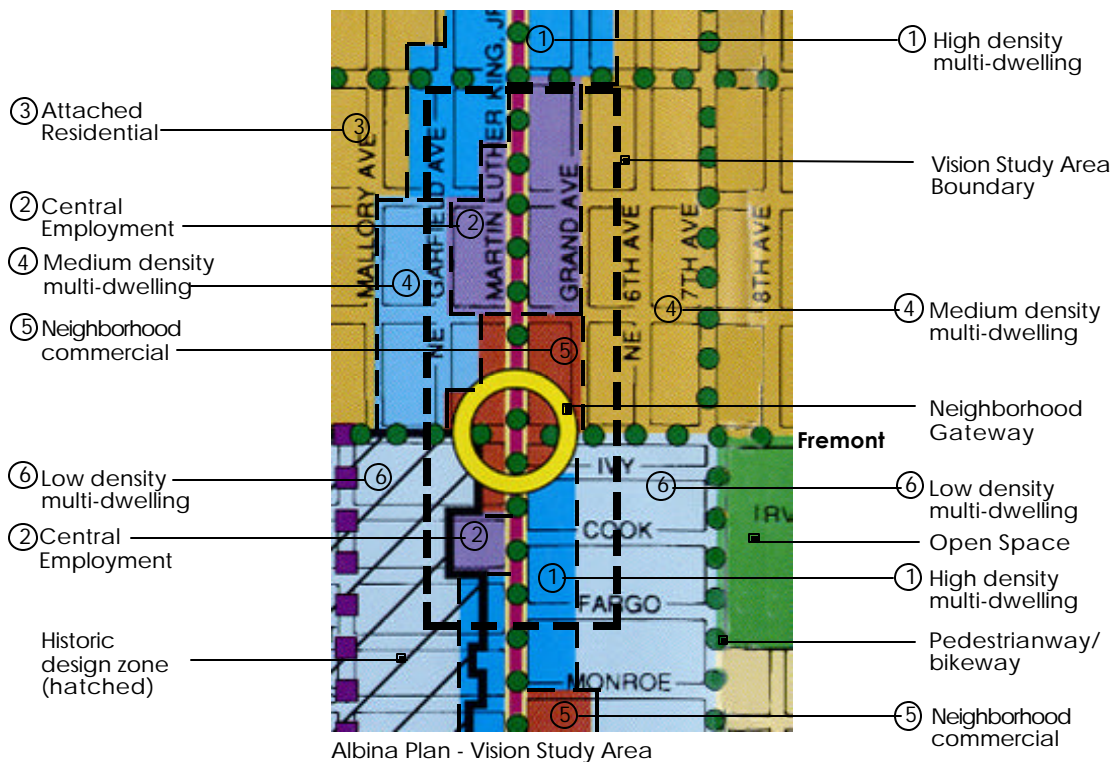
1 High density multi-dwelling

3 Attached Residential

Vision Study Area Boundary

2 Central Employment

4 Medium density multi-dwelling

4 Medium density multi-dwelling

5 Neighborhood commercial

Neighborhood Gateway

Fremont

6 Low density multi-dwelling

6 Low density multi-dwelling

Open Space

2 Central Employment

1 High density multi-dwelling

Historic design zone (hatched)

Pedestrianway/ bikeway

5 Neighborhood commercial

MARTIN LUTHER KING, JR

MALLORY AVE

NE GARFIELD AVE

GRAND AVE

NE 6TH AVE

7TH AVE

8TH AVE

IVY

COOK

FARGO

MONROE

IRV

1 3 2 4 5 4 6 6 2 1 5

Albina Plan - Vision Study Area